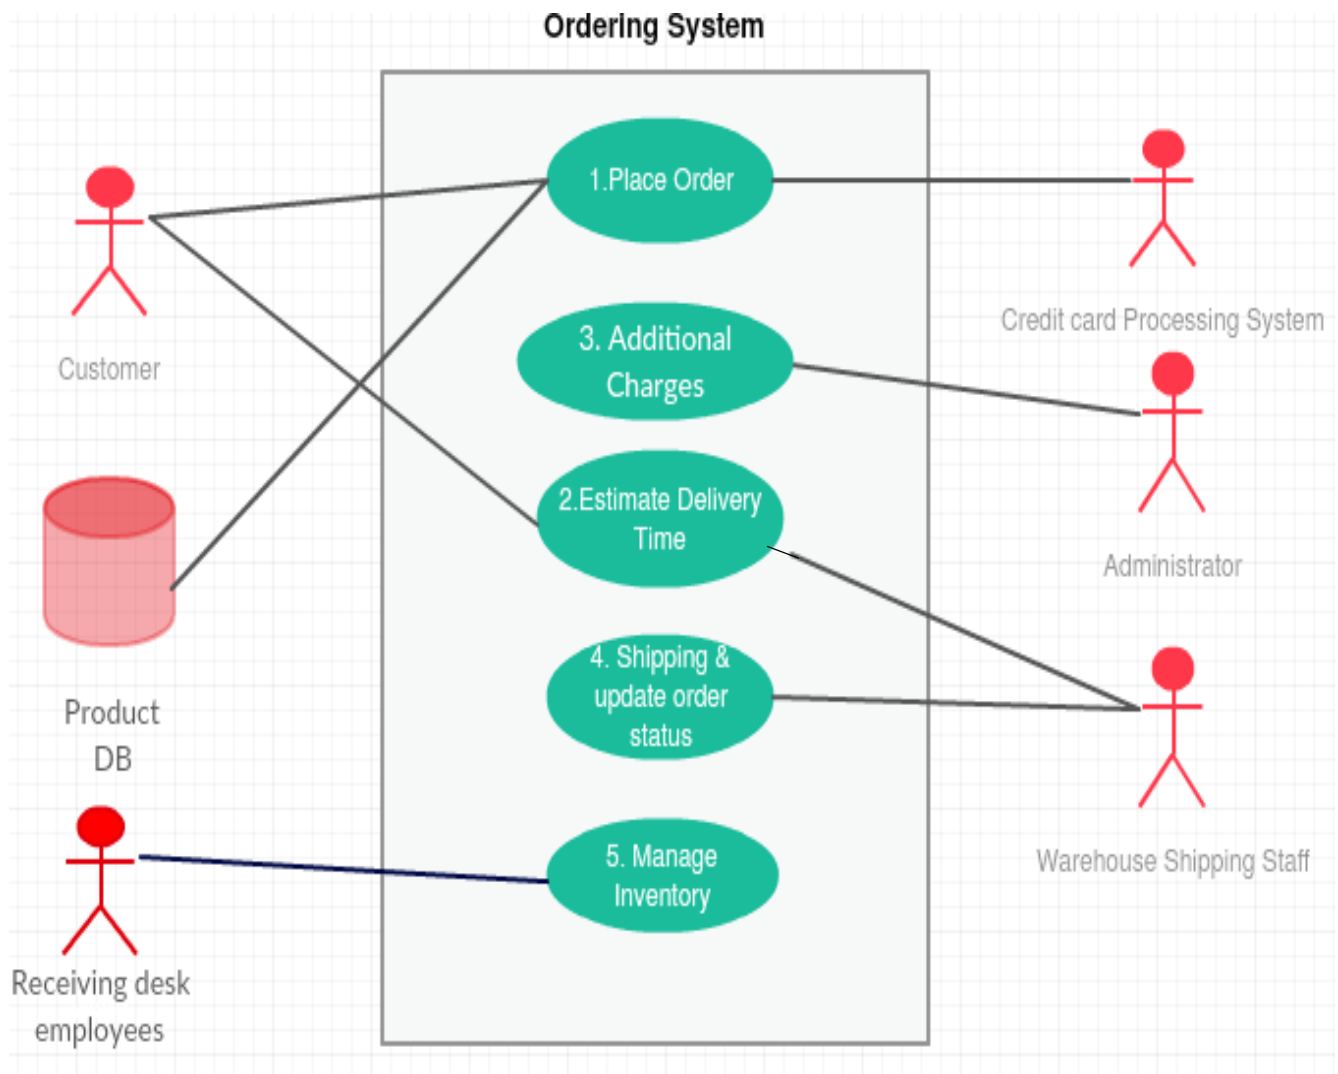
Ordering System

Customer

Product DB

Receiving desk employees

1.Place Order

3. Additional Charges

2.Estimate Delivery Time

4. Shipping & update order status

5. Manage Inventory

Credit card Processing System

Administrator

Warehouse Shipping Staff